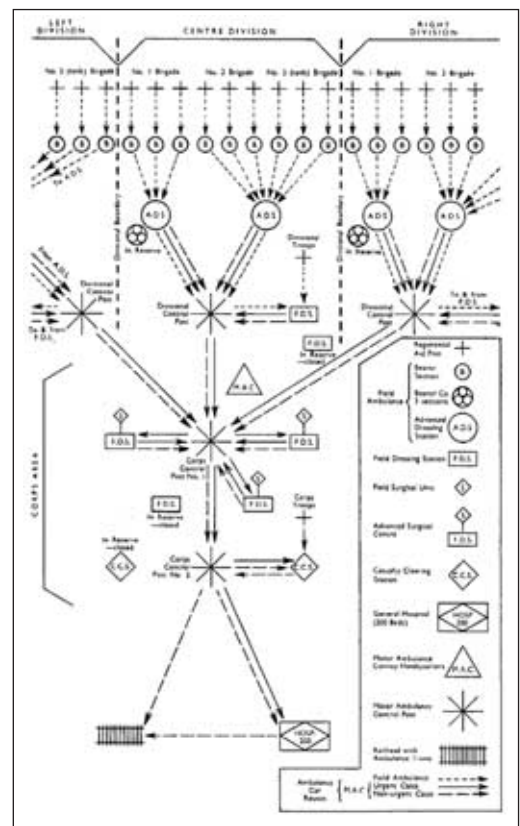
LEFT DIVISION

CENTRE DIVISION

RIGHT DIVISION

No. 3 (Indt) Brigade

No. 1 Brigade

No. 2 Brigade

No. 3 (Indt) Brigade

No. 1 Brigade

No. 2 Brigade

To F.D.S.

A.D.S.

A.D.S.

A.D.S.

A.D.S.

In Reserve

Divisional Boundary

Divisional Boundary

Divisional Troops

From A.D.S.

Divisional Control Post

To & from F.D.S.

Divisional Control Post

F.D.S.

Divisional Control Post

To & from A.D.S.

F.D.S. In Reserve —closed

M.A.C.

CORPS AREA

S

F.D.S.

S

F.D.S.

Corps Control Post No. 1

S

F.D.S.

F.D.S. In Reserve —closed

Corps Troops

In Reserve —closed

C.C.S.

Corps Control Post No. 2

C.C.S.

HOSP 200

Regimental Aid Post

Field Ambulance

Bearer Station

Bearer Co. 3 sections

Advanced Dressing Station

A.D.S.

Field Dressing Station

F.D.S.

Field Surgical Unit

S

Advanced Surgical Centre

S

F.D.S.

Casualty Clearing Station

C.C.S.

General Hospital (200 Beds)

HOSP 200

Motor Ambulance Convoy Headquarters

M.A.C.

Motor Ambulance Control Post

Railhead with Ambulance Train

Ambulance Car Routes

Field Ambulance

M.A.C.

Urgent Cases

Non-urgent Cases